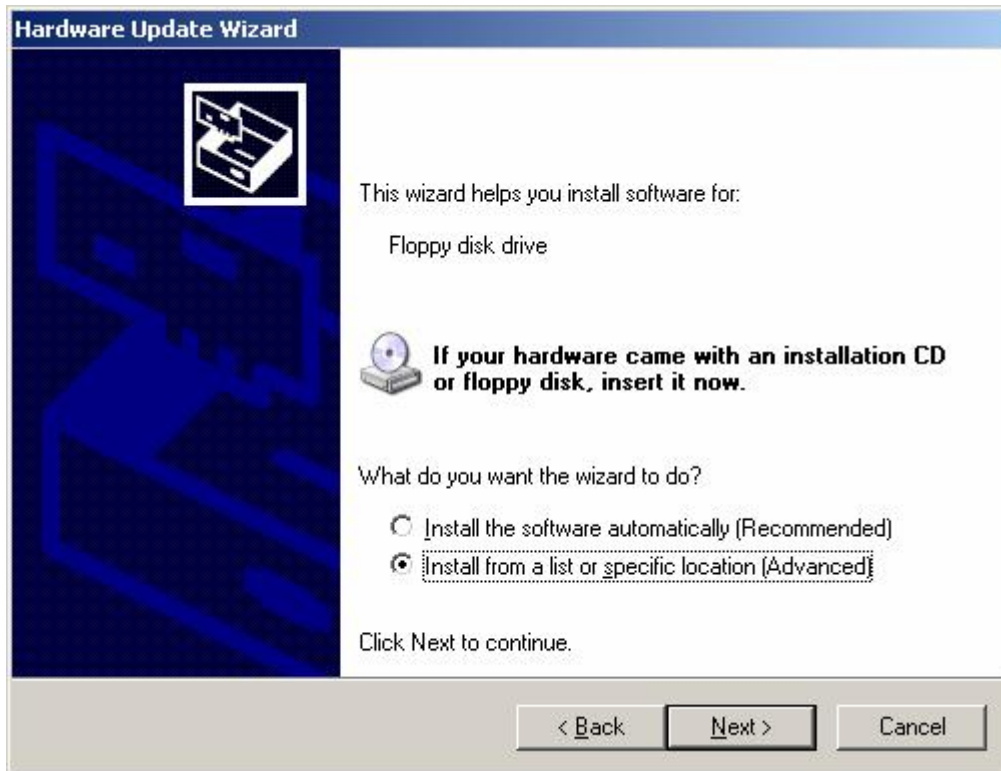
Hardware Update Wizard

This wizard helps you install software for:

Floppy disk drive

If your hardware came with an installation CD or floppy disk, insert it now.

What do you want the wizard to do?

Install the software automatically (Recommended)

Install from a list or specific location (Advanced)

Click Next to continue.

< Back

Next >

Cancel